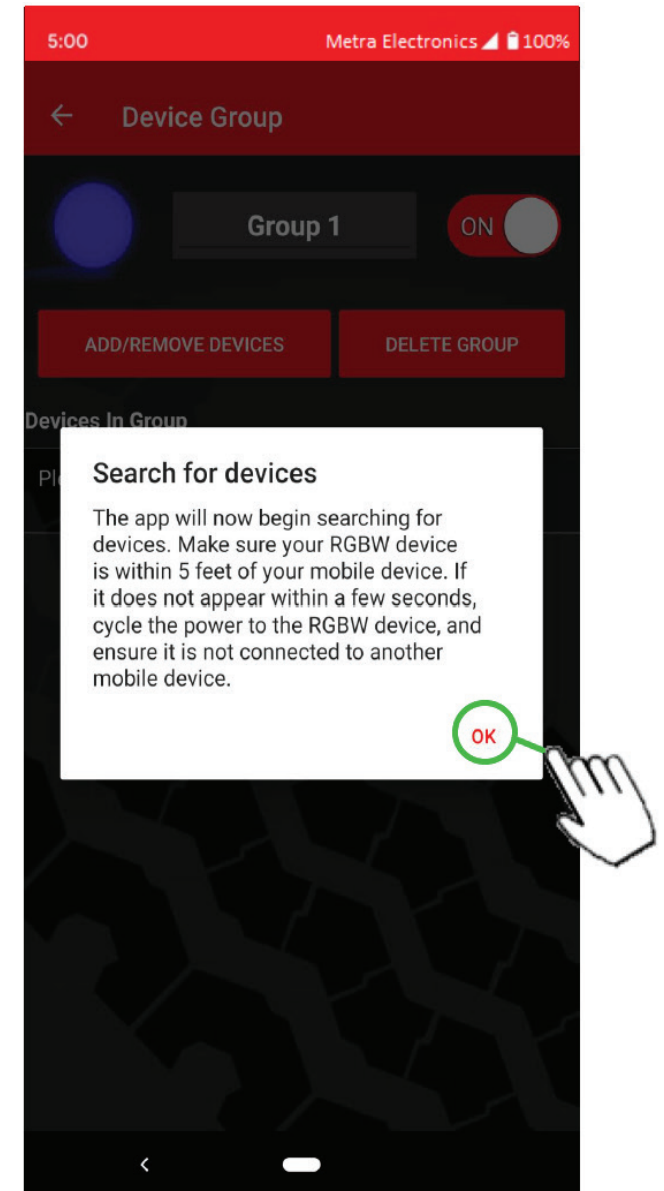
5:00 Metra Electronics 100%

Device Group

Group 1

ON

ADD/REMOVE DEVICES

DELETE GROUP

Devices In Group

Pl

Search for devices

The app will now begin searching for devices. Make sure your RGBW device is within 5 feet of your mobile device. If it does not appear within a few seconds, cycle the power to the RGBW device, and ensure it is not connected to another mobile device.

OK